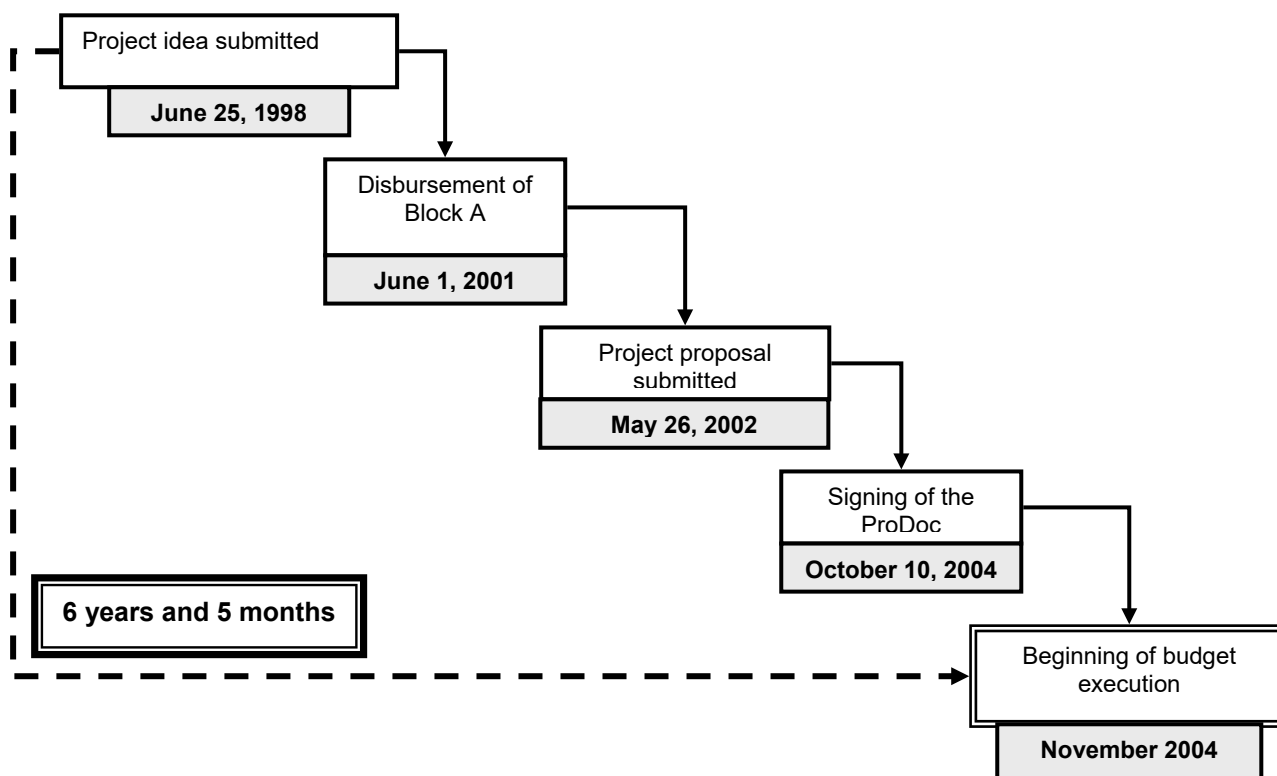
Project idea submitted

June 25, 1998

Disbursement of Block A

June 1, 2001

Project proposal submitted

May 26, 2002

Signing of the ProDoc

October 10, 2004

6 years and 5 months

Beginning of budget execution

November 2004